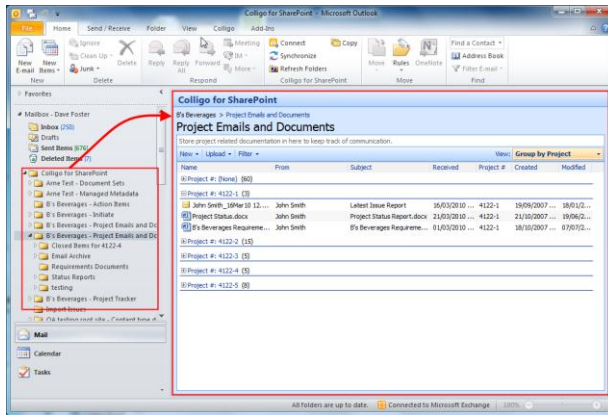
Colligo for SharePoint - Microsoft Outlook

File | Home | Send / Receive | Folder | View | Colligo | Add-Ins

New E-mail | New Items | Ignore | Clean Up | Junk | Delete | Reply | Reply All | Forward | Meeting | IM | More | Connect | Synchronize | Refresh Folders | Copy | Move | Rules | OneNote | Find a Contact | Address Book | Filter E-mail

New | Delete | Respond | Colligo for SharePoint | Move | Find

Favorites

Mailbox - Dave Foster
Inbox (258)
Drafts
Sent Items (676)
Deleted Items (7)
Colligo for SharePoint
Arne Test - Document Sets
Arne Test - Managed Metadata
B's Beverages - Action Items
B's Beverages - Initiate
B's Beverages - Project Emails and Do
B's Beverages - Project Emails and Do
Closed Items for 4122-4
Email Archive
Requirements Documents
Status Reports
testing
B's Beverages - Project Tracker
Import Issues
QA testing root site - Content type d

Mail
Calendar
Tasks

Colligo for SharePoint
B's Beverages > Project Emails and Documents
Project Emails and Documents
Store project related documentation in here to keep track of communication.
New | Upload | Filter | View: Group by Project

| Name | From | Subject | Received | Project # | Created | Modified |
|---|---|---|---|---|---|---|
| Project #: (None) (60) | | | | | | |
| Project #: 4122-1 (3) | | | | | | |
| John Smith_16Mar10 12.... | John Smith | Latest Issue Report | 16/03/2010 ... | 4122-1 | 19/09/2007 ... | 18/01/2... |
| Project Status.docx | John Smith | Project Status Report.docx | 21/03/2010 ... | 4122-1 | 21/10/2007 ... | 28/02/2... |
| B's Beverages Requireme... | John Smith | B's Beverages Requireme... | 01/03/2010 ... | 4122-1 | 18/10/2007 ... | 07/07/2... |
| Project #: 4122-2 (15) | | | | | | |
| Project #: 4122-3 (5) | | | | | | |
| Project #: 4122-4 (5) | | | | | | |
| Project #: 4122-5 (8) | | | | | | |

All folders are up to date. | Connected to Microsoft Exchange | 100%